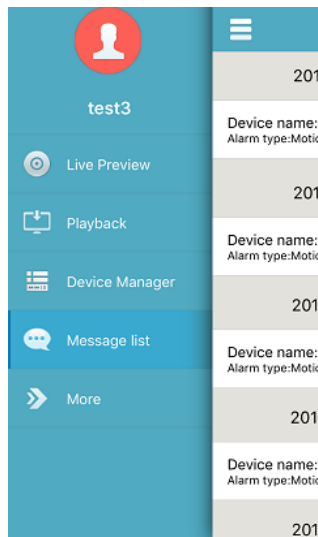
test3

Live Preview

Playback

Device Manager

Message list

More

201

Device name:
Alarm type:Motio

201

Device name:
Alarm type:Motio

201

Device name:
Alarm type:Motio

201

Device name:
Alarm type:Motio

201